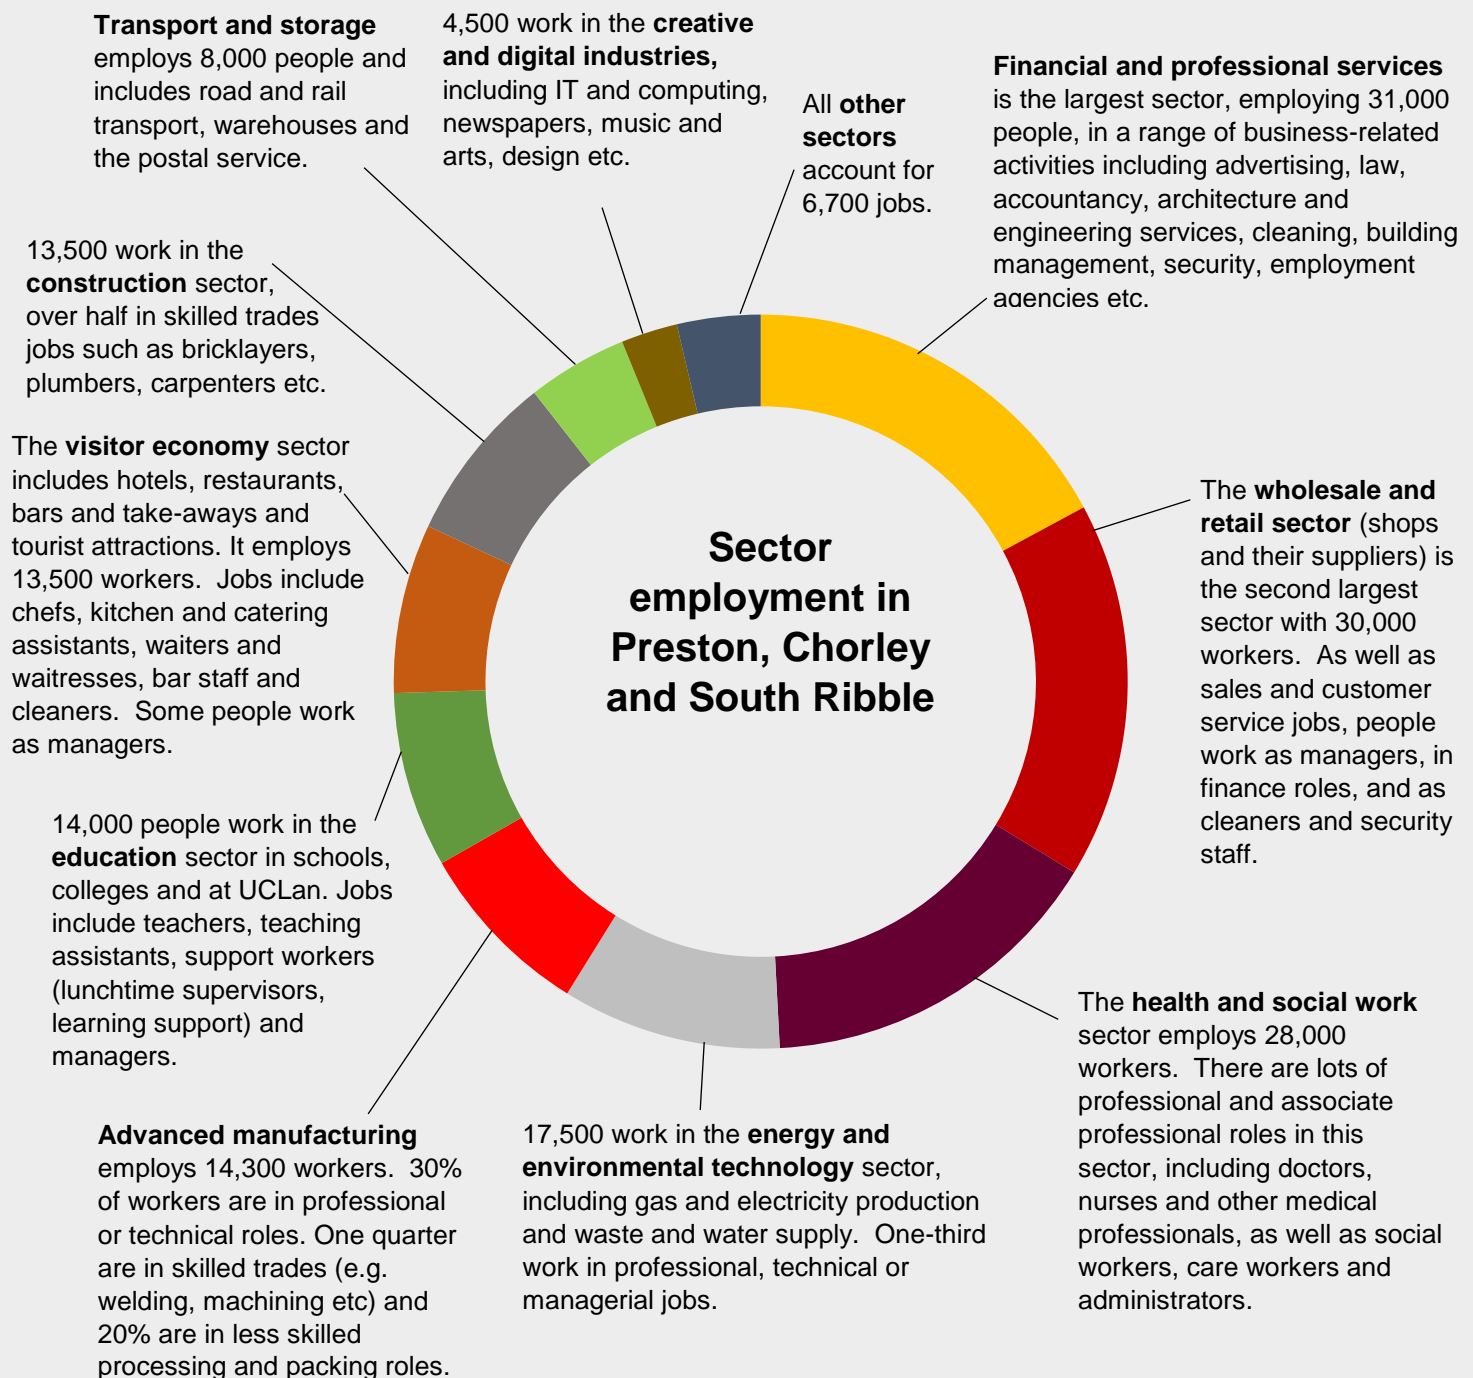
**Transport and storage** employs 8,000 people and includes road and rail transport, warehouses and the postal service.

4,500 work in the **creative and digital industries,** including IT and computing, newspapers, music and arts, design etc.

All **other sectors** account for 6,700 jobs.

**Financial and professional services** is the largest sector, employing 31,000 people, in a range of business-related activities including advertising, law, accountancy, architecture and engineering services, cleaning, building management, security, employment agencies etc.

13,500 work in the **construction** sector, over half in skilled trades jobs such as bricklayers, plumbers, carpenters etc.

The **visitor economy** sector includes hotels, restaurants, bars and take-aways and tourist attractions. It employs 13,500 workers. Jobs include chefs, kitchen and catering assistants, waiters and waitresses, bar staff and cleaners. Some people work as managers.

**Sector employment in Preston, Chorley and South Ribble**

The **wholesale and retail sector** (shops and their suppliers) is the second largest sector with 30,000 workers. As well as sales and customer service jobs, people work as managers, in finance roles, and as cleaners and security staff.

14,000 people work in the **education** sector in schools, colleges and at UCLan. Jobs include teachers, teaching assistants, support workers (lunchtime supervisors, learning support) and managers.

The **health and social work** sector employs 28,000 workers. There are lots of professional and associate professional roles in this sector, including doctors, nurses and other medical professionals, as well as social workers, care workers and administrators.

**Advanced manufacturing** employs 14,300 workers. 30% of workers are in professional or technical roles. One quarter are in skilled trades (e.g. welding, machining etc) and 20% are in less skilled processing and packing roles.

17,500 work in the **energy and environmental technology** sector, including gas and electricity production and waste and water supply. One-third work in professional, technical or managerial jobs.